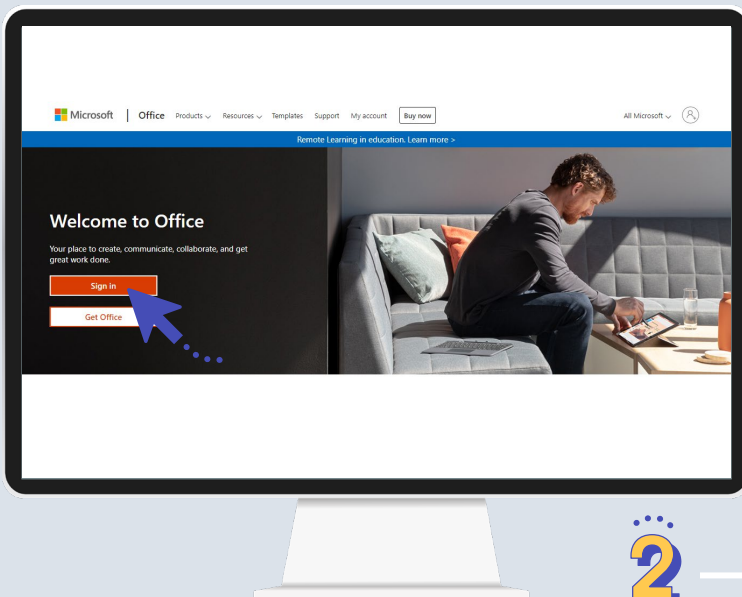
Microsoft | Office Products Resources Templates Support My account Buy now

All Microsoft

Remote Learning in education. Learn more >

Welcome to Office

Your place to create, communicate, collaborate, and get great work done.

Sign in

Get Office

2